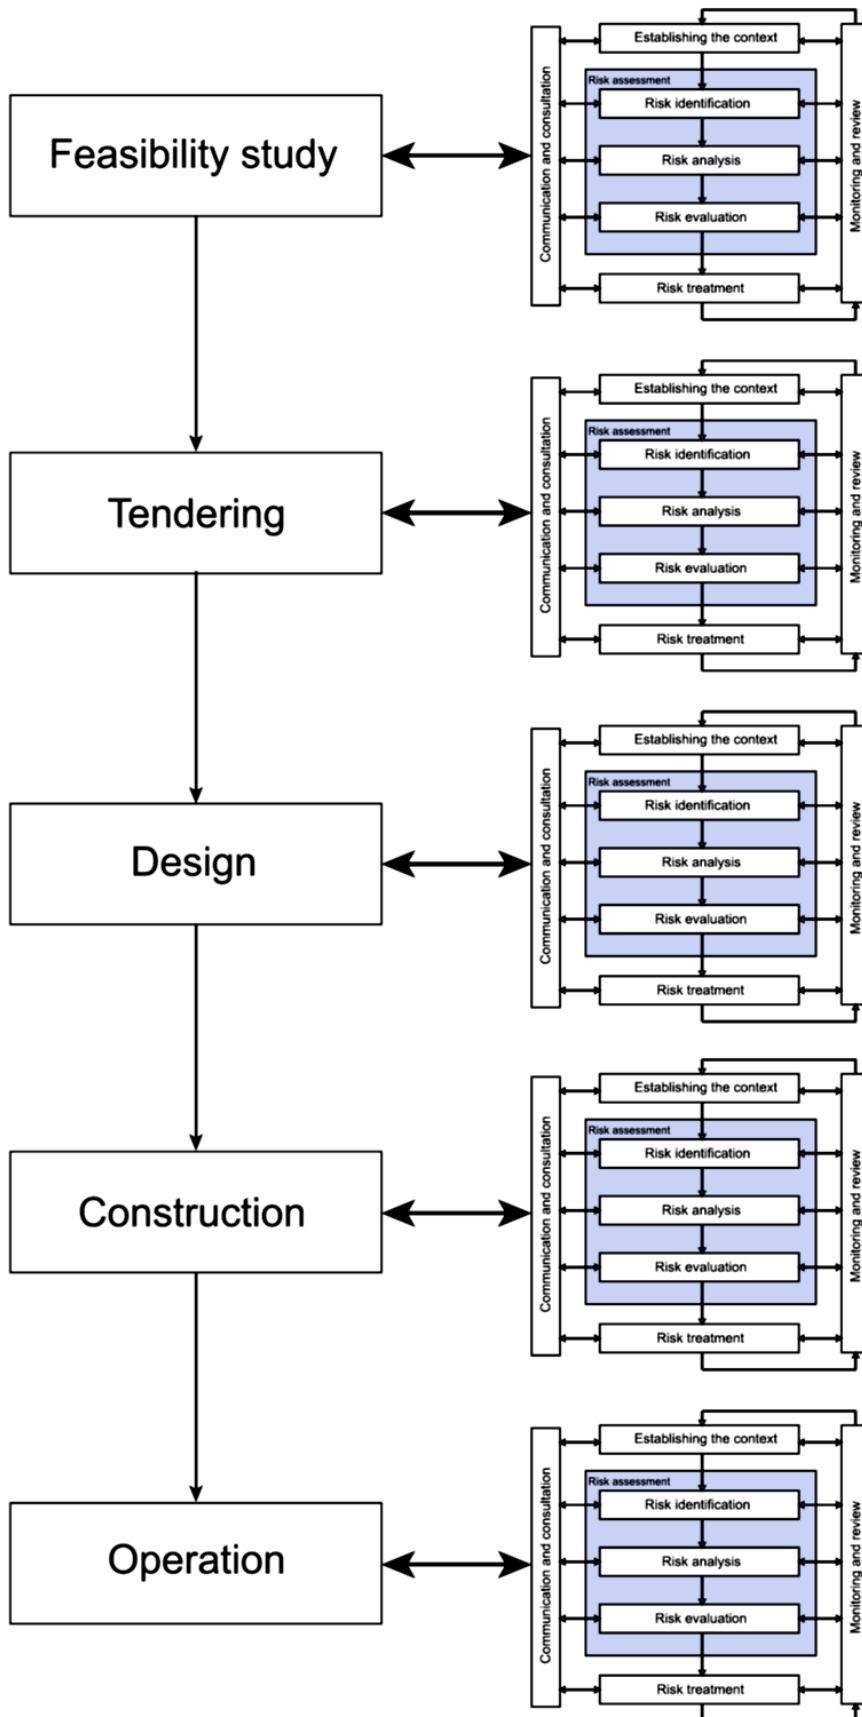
Feasibility study

Communication and consultation
Establishing the context
Risk assessment
Risk identification
Risk analysis
Risk evaluation
Risk treatment
Monitoring and review

Tendering

Communication and consultation
Establishing the context
Risk assessment
Risk identification
Risk analysis
Risk evaluation
Risk treatment
Monitoring and review

Design

Communication and consultation
Establishing the context
Risk assessment
Risk identification
Risk analysis
Risk evaluation
Risk treatment
Monitoring and review

Construction

Communication and consultation
Establishing the context
Risk assessment
Risk identification
Risk analysis
Risk evaluation
Risk treatment
Monitoring and review

Operation

Communication and consultation
Establishing the context
Risk assessment
Risk identification
Risk analysis
Risk evaluation
Risk treatment
Monitoring and review